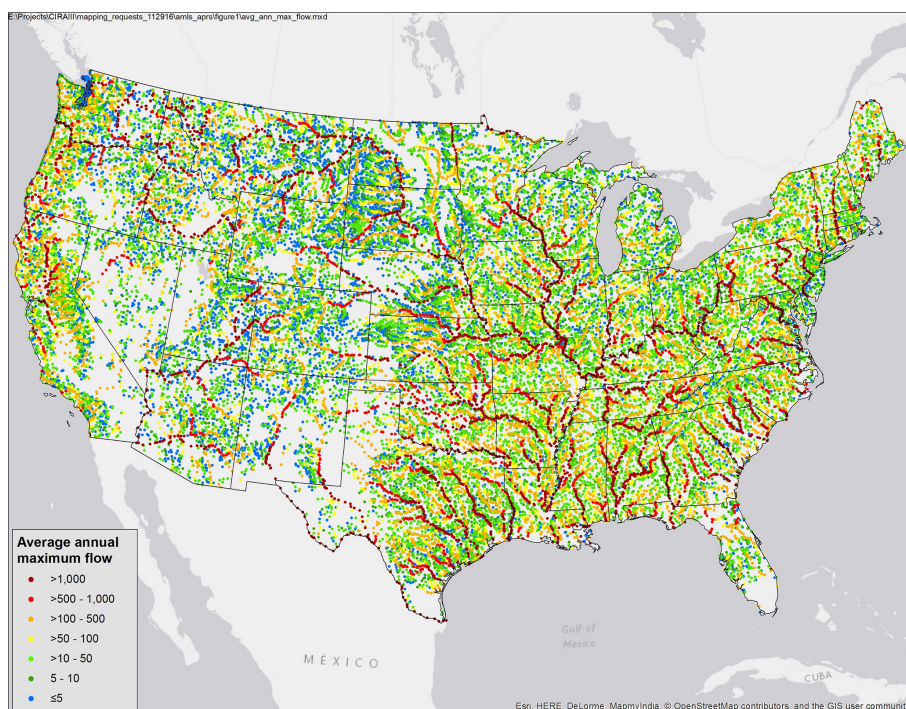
E:\Projects\CIRAIII\mapping_requests_112916\amls_aprs\figure1\avg_ann_max_flow.mxd

Average annual maximum flow
>1,000
>500 - 1,000
>100 - 500
>50 - 100
>10 - 50
5 - 10
≤5

MÉXICO

Gulf of Mexico

CUBA

Esri, HERE, DeLorme, MapmyIndia, © OpenStreetMap contributors, and the GIS user communit